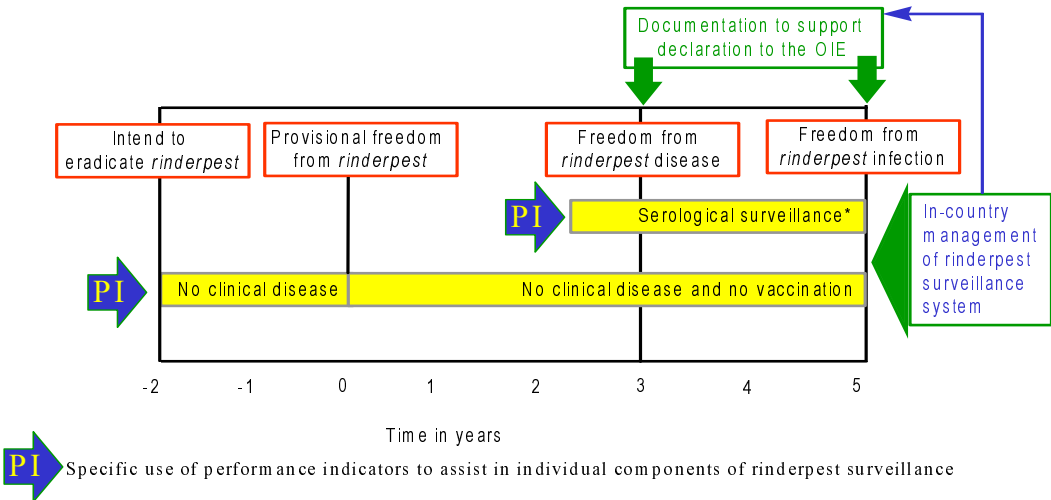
Documentation to support declaration to the OIE

Intend to eradicate *rinderpest*

Provisional freedom from *rinderpest*

Freedom from *rinderpest* disease

Freedom from *rinderpest* infection

PI

Serological surveillance*

PI

No clinical disease

No clinical disease and no vaccination

In-country management of rinderpest surveillance system

-2 -1 0 1 2 3 4 5

Time in years

PI Specific use of performance indicators to assist in individual components of rinderpest surveillance